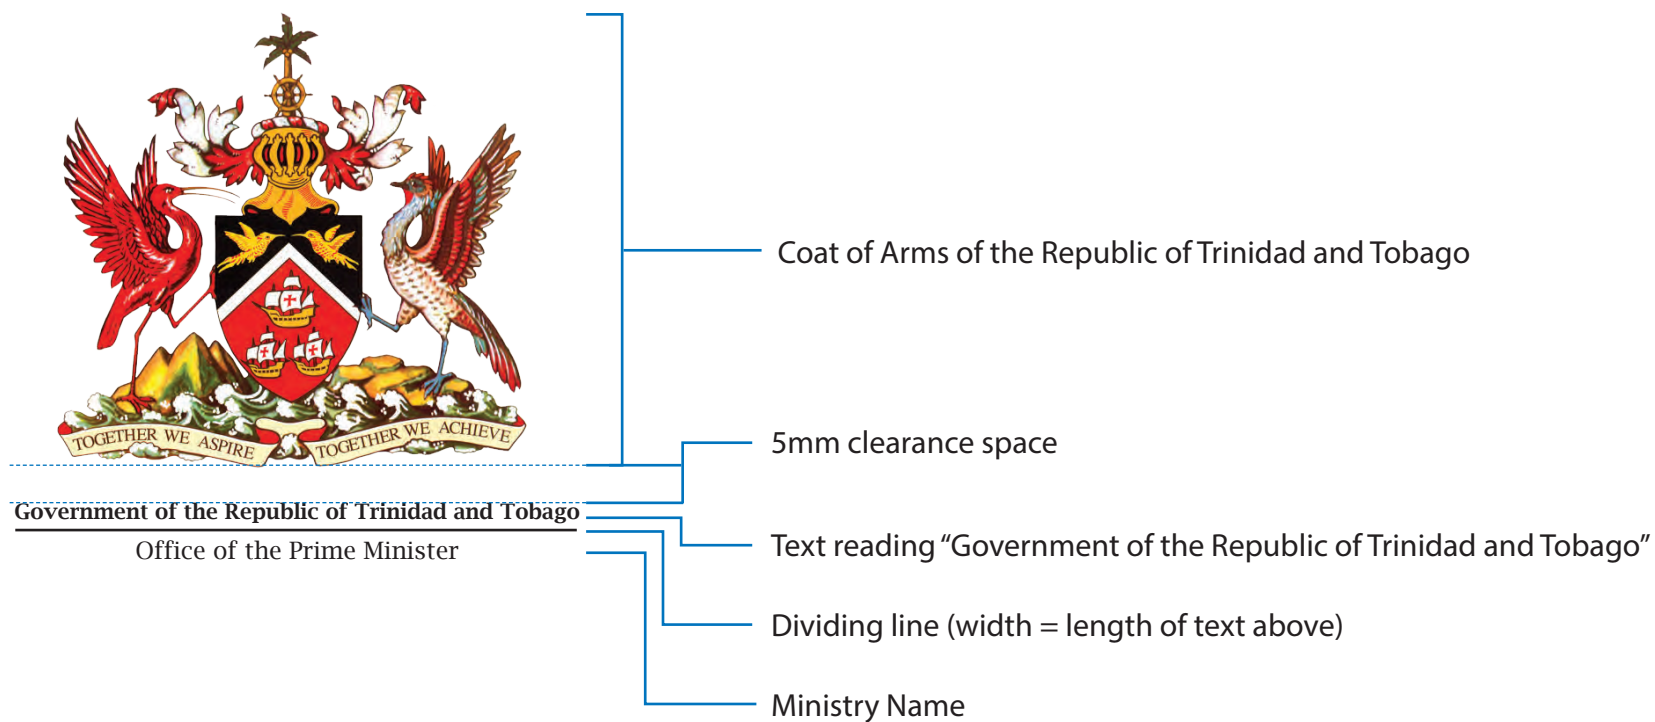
TOGETHER WE ASPIRE TOGETHER WE ACHIEVE

Coat of Arms of the Republic of Trinidad and Tobago

5mm clearance space

Government of the Republic of Trinidad and Tobago

Office of the Prime Minister

Text reading "Government of the Republic of Trinidad and Tobago"

Dividing line (width = length of text above)

Ministry Name